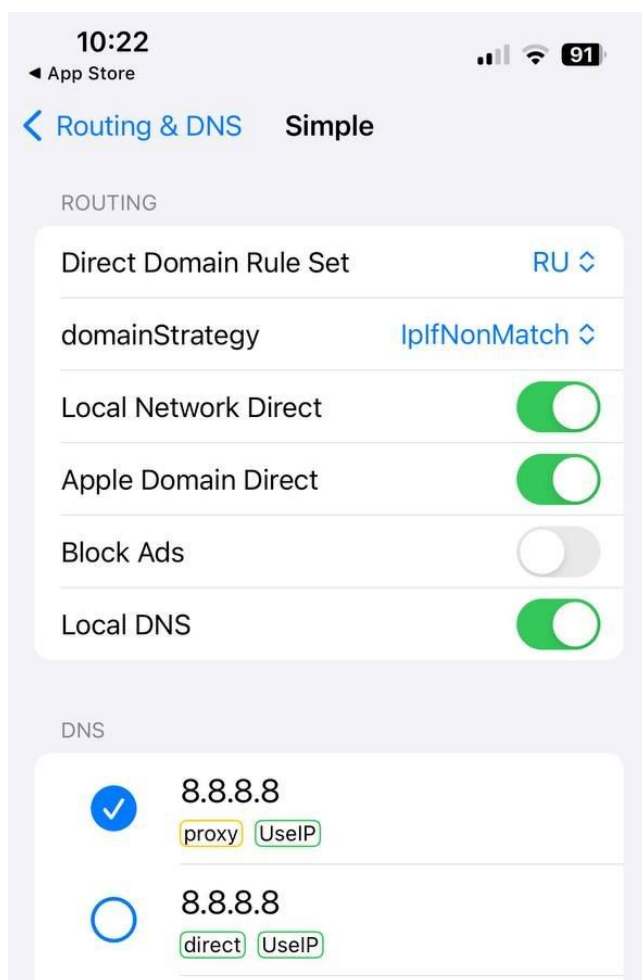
10:22
◀ App Store
91

< Routing & DNS Simple

ROUTING

Direct Domain Rule Set RU ◇

domainStrategy IpIfNonMatch ◇

Local Network Direct

Apple Domain Direct

Block Ads

Local DNS

DNS

8.8.8.8
proxy UseIP

8.8.8.8
direct UseIP